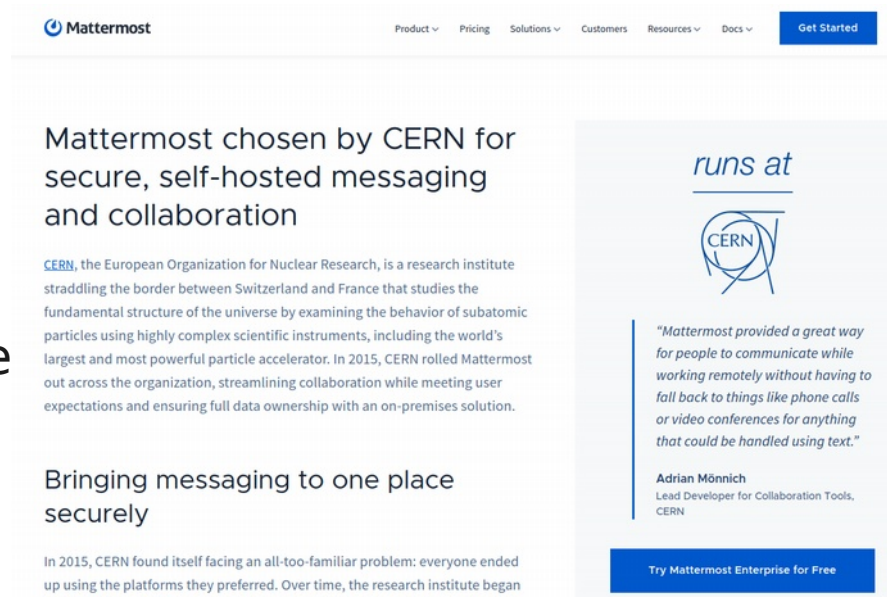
Mattermost

Product Pricing Solutions Customers Resources Docs Get Started

Mattermost chosen by CERN for secure, self-hosted messaging and collaboration

CERN, the European Organization for Nuclear Research, is a research institute straddling the border between Switzerland and France that studies the fundamental structure of the universe by examining the behavior of subatomic particles using highly complex scientific instruments, including the world's largest and most powerful particle accelerator. In 2015, CERN rolled Mattermost out across the organization, streamlining collaboration while meeting user expectations and ensuring full data ownership with an on-premises solution.

Bringing messaging to one place securely

In 2015, CERN found itself facing an all-too-familiar problem: everyone ended up using the platforms they preferred. Over time, the research institute began

runs at

CERN

"Mattermost provided a great way for people to communicate while working remotely without having to fall back to things like phone calls or video conferences for anything that could be handled using text."

Adrian Mönnich
Lead Developer for Collaboration Tools, CERN

Try Mattermost Enterprise for Free